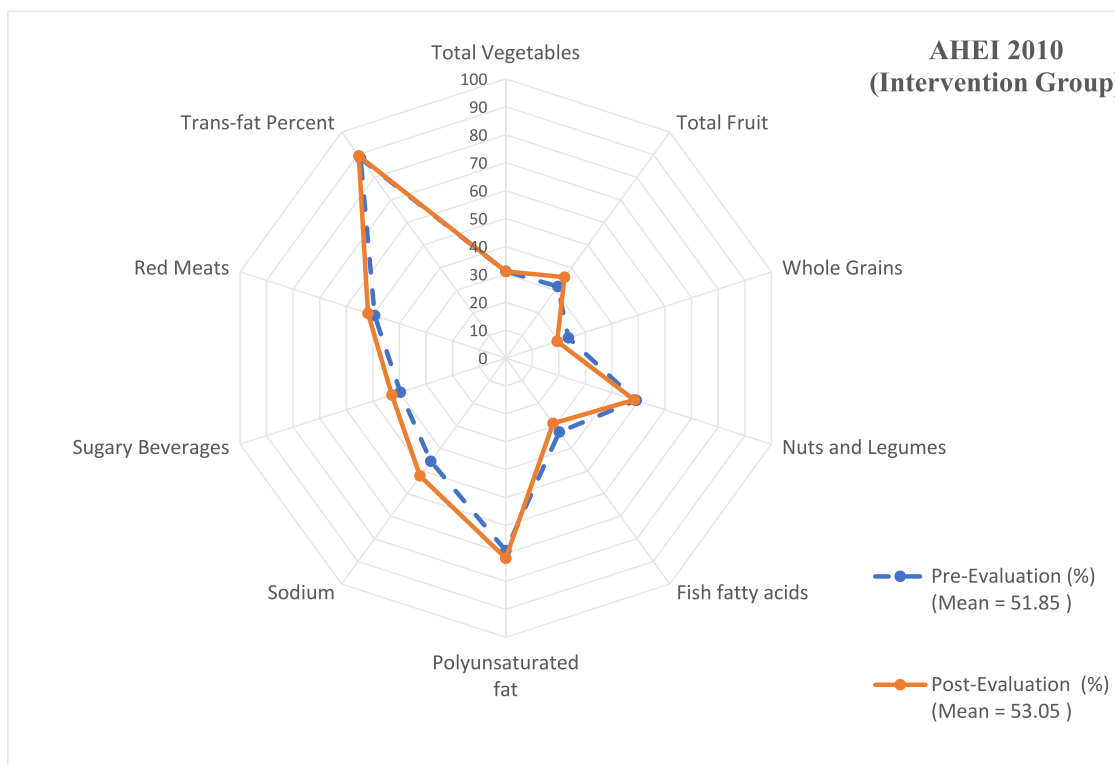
AHEI 2010
(Intervention Group)

Total Vegetables
100
90
80
70
60
50
40
30
20
10
0

Total Fruit
Whole Grains
Nuts and Legumes
Fish fatty acids
Polyunsaturated fat
Sodium
Sugary Beverages
Red Meats
Trans-fat Percent

Pre-Evaluation (%) (Mean = 51.85 )

Post-Evaluation (%) (Mean = 53.05 )